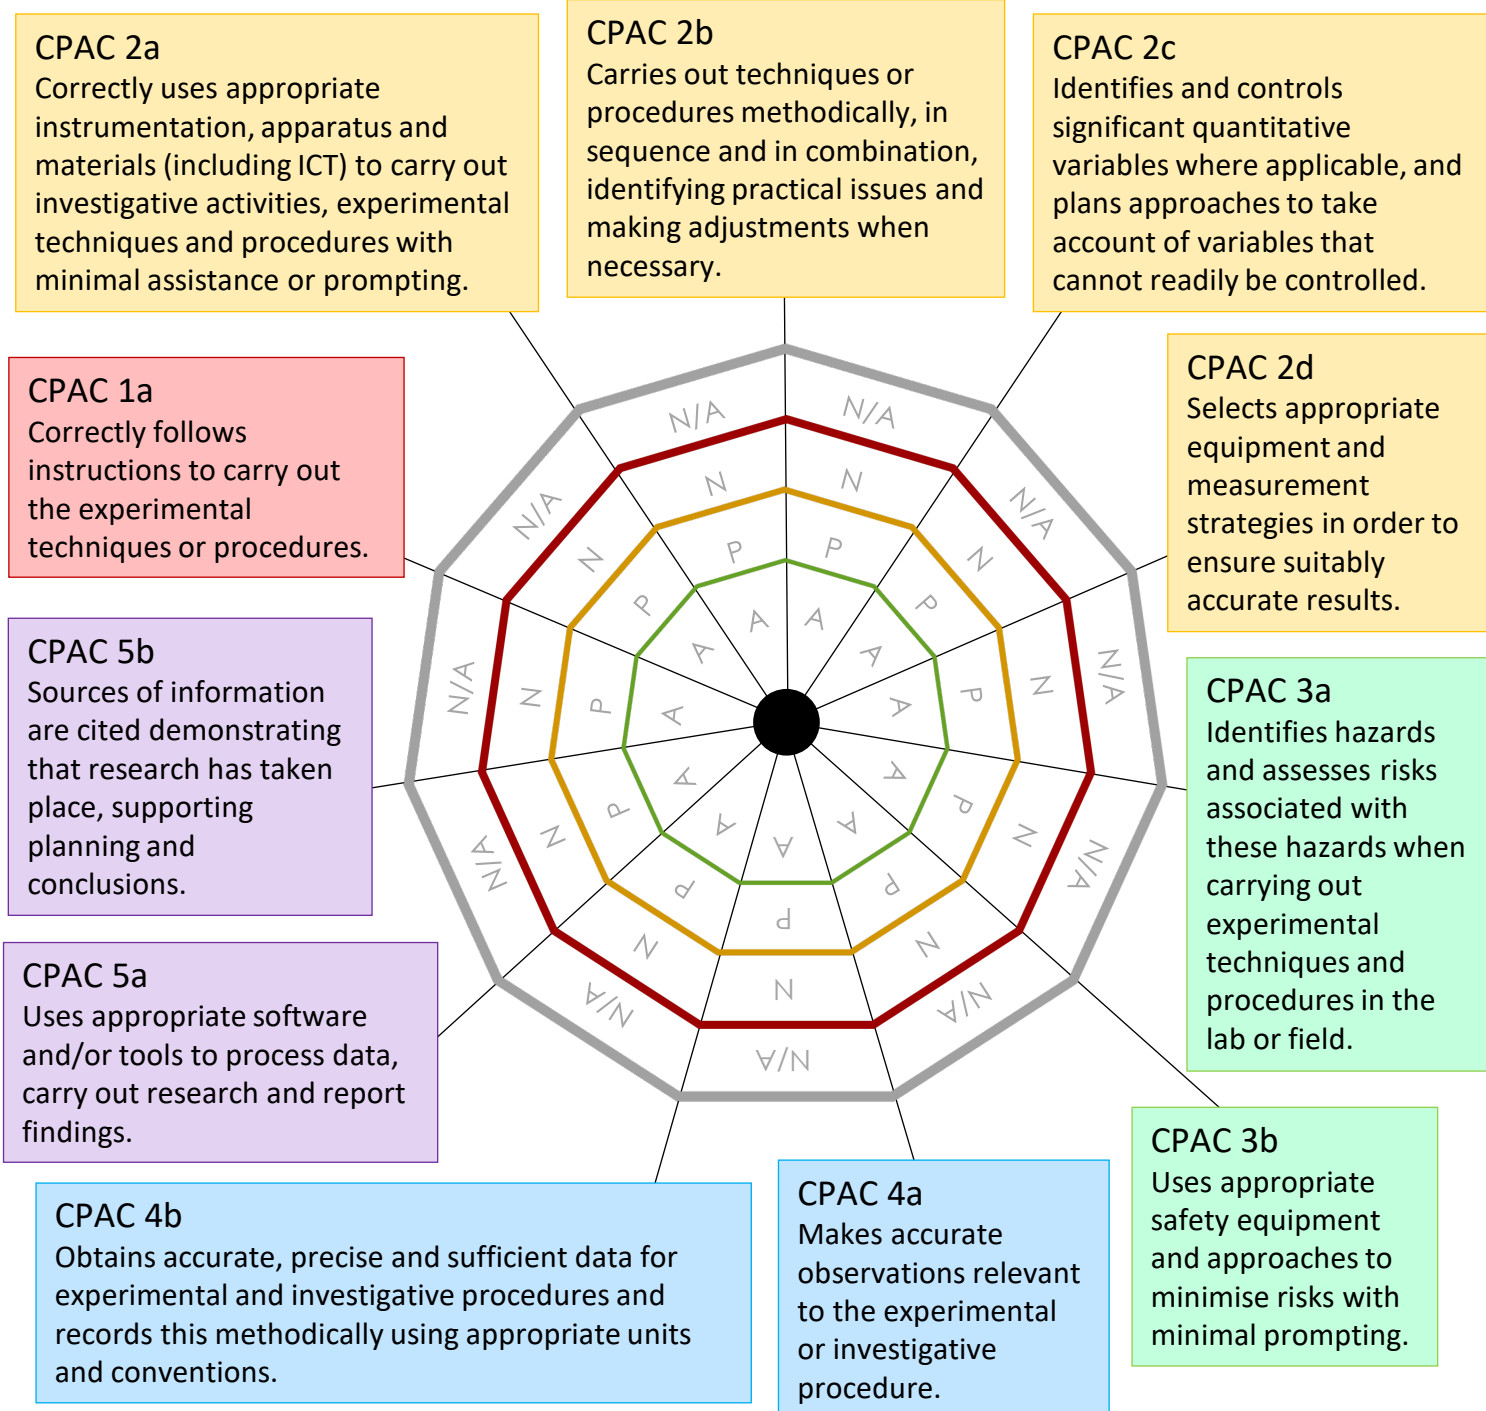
CPAC 2a
Correctly uses appropriate instrumentation, apparatus and materials (including ICT) to carry out investigative activities, experimental techniques and procedures with minimal assistance or prompting.

CPAC 2b
Carries out techniques or procedures methodically, in sequence and in combination, identifying practical issues and making adjustments when necessary.

CPAC 2c
Identifies and controls significant quantitative variables where applicable, and plans approaches to take account of variables that cannot readily be controlled.

CPAC 1a
Correctly follows instructions to carry out the experimental techniques or procedures.

CPAC 2d
Selects appropriate equipment and measurement strategies in order to ensure suitably accurate results.

CPAC 5b
Sources of information are cited demonstrating that research has taken place, supporting planning and conclusions.

CPAC 3a
Identifies hazards and assesses risks associated with these hazards when carrying out experimental techniques and procedures in the lab or field.

CPAC 5a
Uses appropriate software and/or tools to process data, carry out research and report findings.

CPAC 3b
Uses appropriate safety equipment and approaches to minimise risks with minimal prompting.

CPAC 4b
Obtains accurate, precise and sufficient data for experimental and investigative procedures and records this methodically using appropriate units and conventions.

CPAC 4a
Makes accurate observations relevant to the experimental or investigative procedure.

N/A N/A N/A N/A N/A N/A N/A N/A N/A N/A N/A
N N N N N N N N N N N
P P P P P P P P P P P
A A A A A A A A A A A